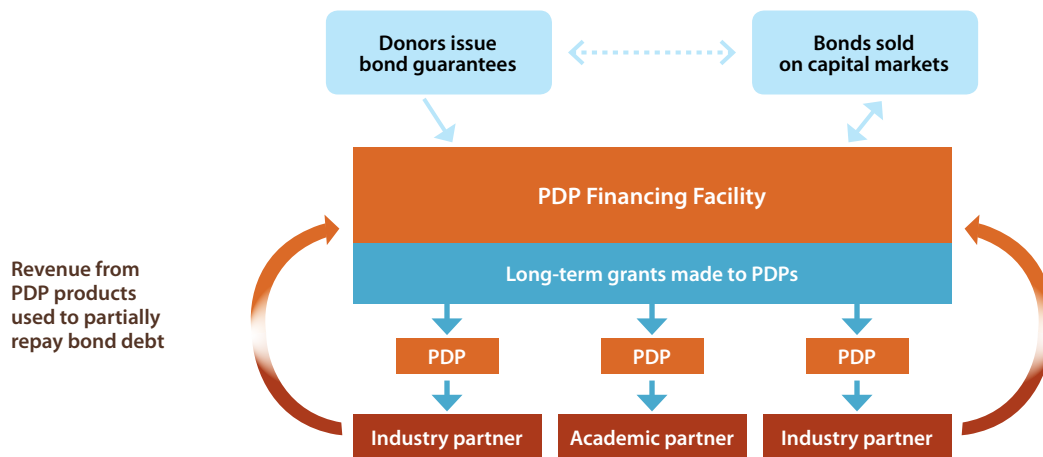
Donors issue bond guarantees

Bonds sold on capital markets

PDP Financing Facility

Long-term grants made to PDPs

Revenue from PDP products used to partially repay bond debt

PDP

PDP

PDP

Industry partner

Academic partner

Industry partner